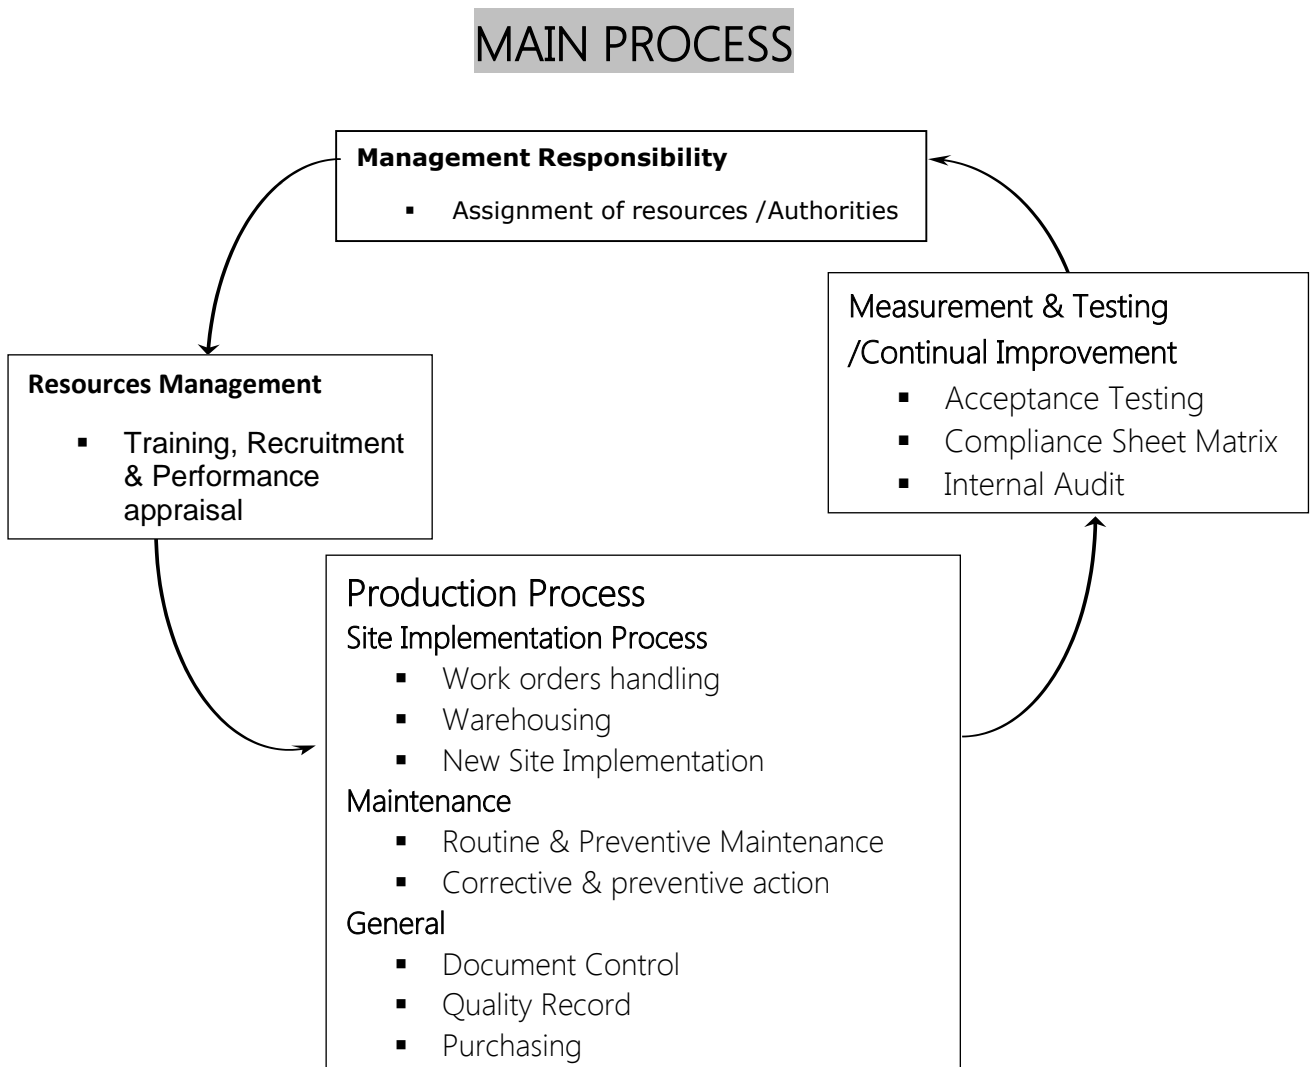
MAIN PROCESS

**Management Responsibility**

- Assignment of resources /Authorities

Measurement & Testing /Continual Improvement

- Acceptance Testing
- Compliance Sheet Matrix
- Internal Audit

**Resources Management**

- Training, Recruitment & Performance appraisal

Production Process

Site Implementation Process

- Work orders handling
- Warehousing
- New Site Implementation

Maintenance

- Routine & Preventive Maintenance
- Corrective & preventive action

General

- Document Control
- Quality Record
- Purchasing